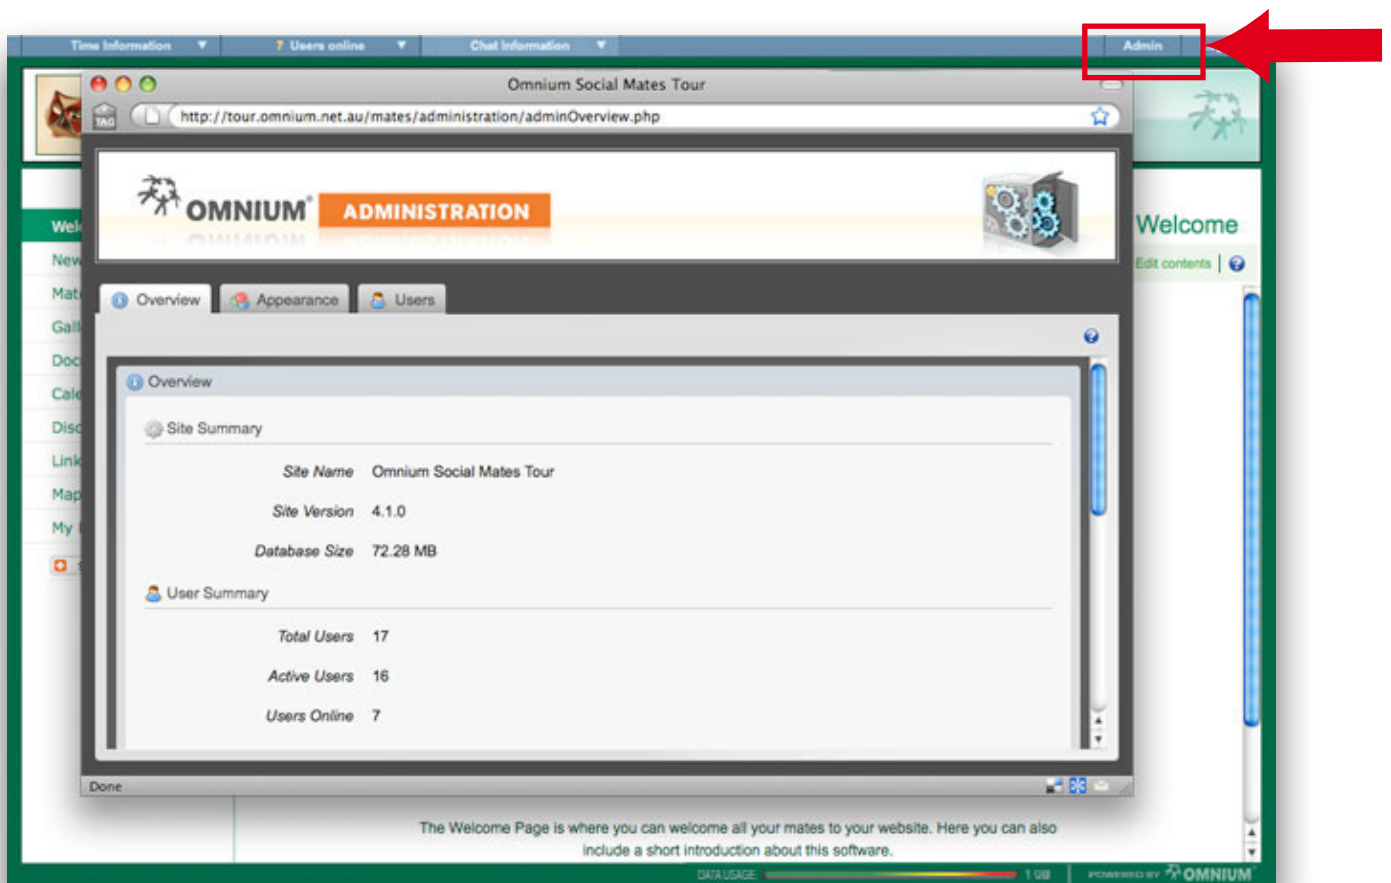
Time Information ▼ 7 Users online ▼ Chat Information ▼ Admin

Omnium Social Mates Tour

http://tour.omnium.net.au/mates/administration/adminOverview.php

OMNIUM ADMINISTRATION

Overview Appearance Users

Overview

Site Summary

Site Name Omnium Social Mates Tour

Site Version 4.1.0

Database Size 72.28 MB

User Summary

Total Users 17

Active Users 16

Users Online 7

Done

Wel
New
Mat
Gall
Doc
Cale
Disc
Link
Map
My

Welcome

Edit contents

The Welcome Page is where you can welcome all your mates to your website. Here you can also include a short introduction about this software.

DATA USAGE 1 GB POWERED BY OMNIUM